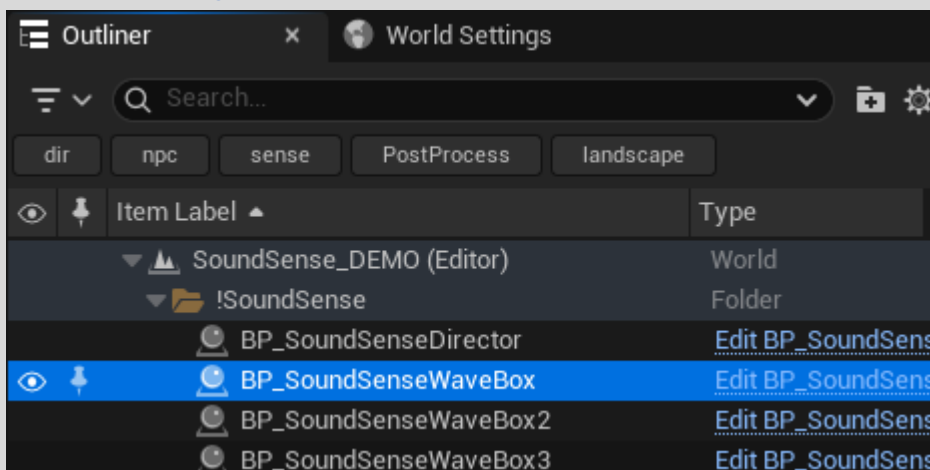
Outliner ×
World Settings

Search...

dir
npc
sense
PostProcess
landscape

| Item Label ▲ | Type |
|---|---|
| SoundSense_DEMO (Editor) | World |
| !SoundSense | Folder |
| BP_SoundSenseDirector | Edit BP_SoundSens |
| BP_SoundSenseWaveBox | Edit BP_SoundSens |
| BP_SoundSenseWaveBox2 | Edit BP_SoundSens |
| BP_SoundSenseWaveBox3 | Edit BP_SoundSens |